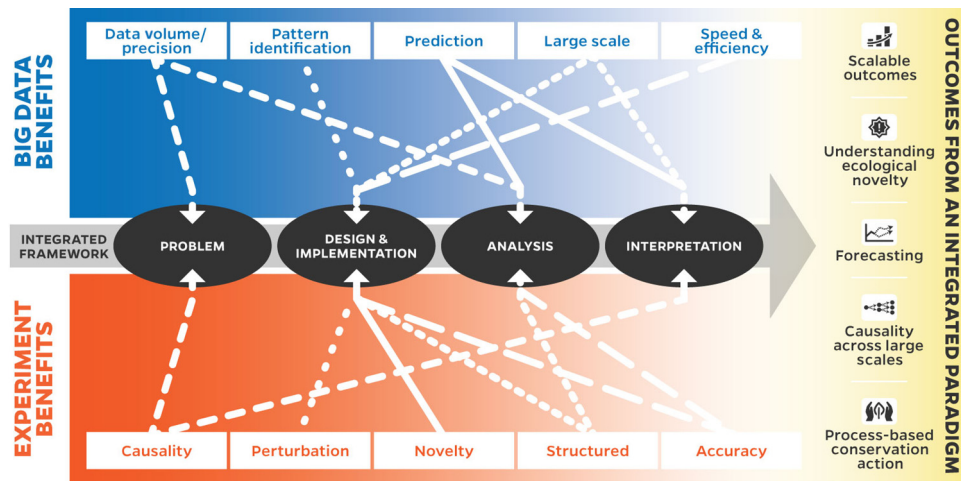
BIG DATA BENEFITS

Data volume/ precision

Pattern identification

Prediction

Large scale

Speed & efficiency

INTEGRATED FRAMEWORK

PROBLEM

DESIGN & IMPLEMENTATION

ANALYSIS

INTERPRETATION

EXPERIMENT BENEFITS

Causality

Perturbation

Novelty

Structured

Accuracy

OUTCOMES FROM AN INTEGRATED PARADIGM

Scalable outcomes

Understanding ecological novelty

Forecasting

Causality across large scales

Process-based conservation action